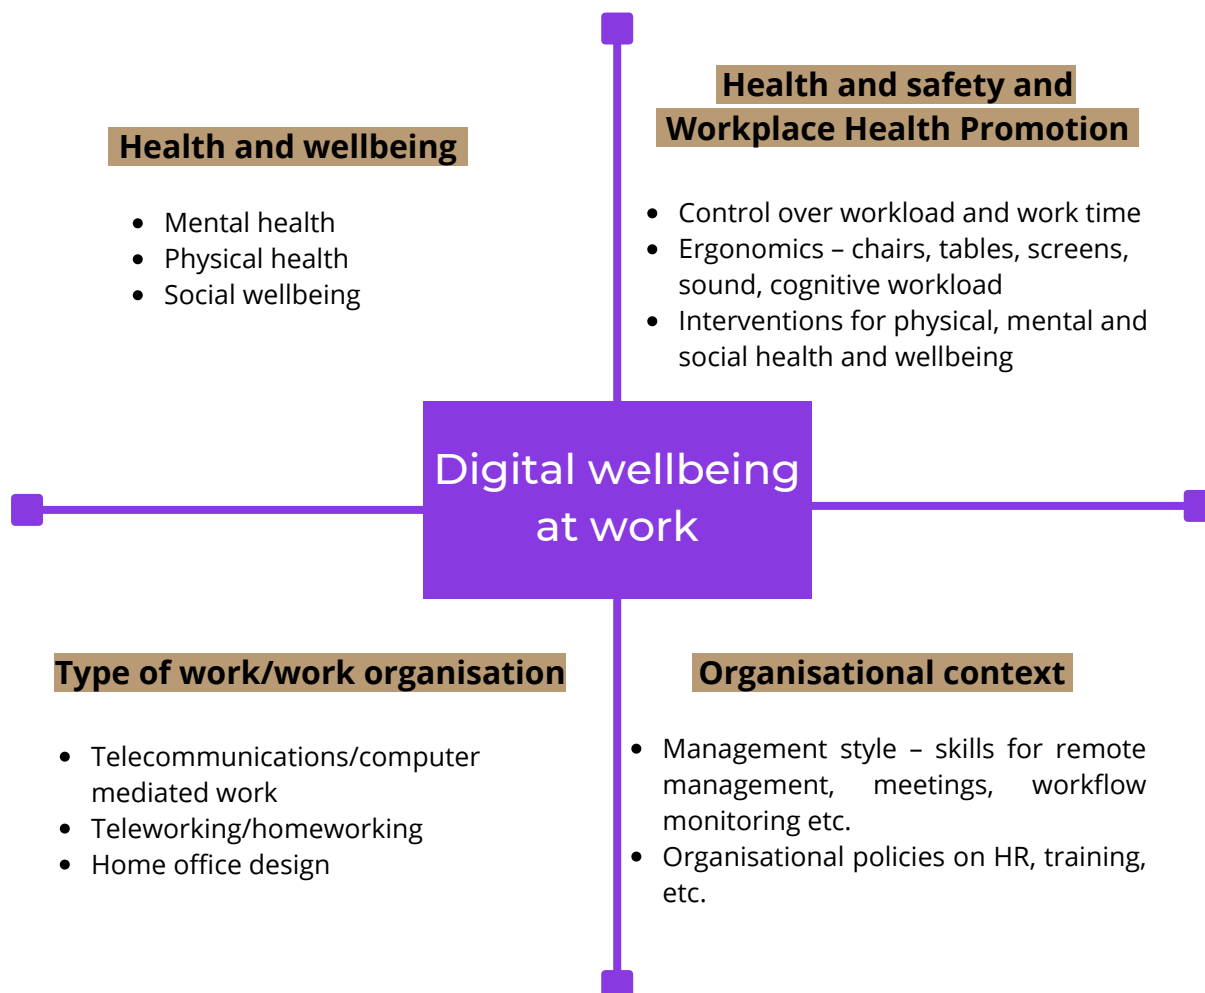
Health and wellbeing

- Mental health
- Physical health
- Social wellbeing

Health and safety and Workplace Health Promotion

- Control over workload and work time
- Ergonomics – chairs, tables, screens, sound, cognitive workload
- Interventions for physical, mental and social health and wellbeing

Digital wellbeing at work

Type of work/work organisation

- Telecommunications/computer mediated work
- Teleworking/homeworking
- Home office design

Organisational context

- Management style – skills for remote management, meetings, workflow monitoring etc.
- Organisational policies on HR, training, etc.